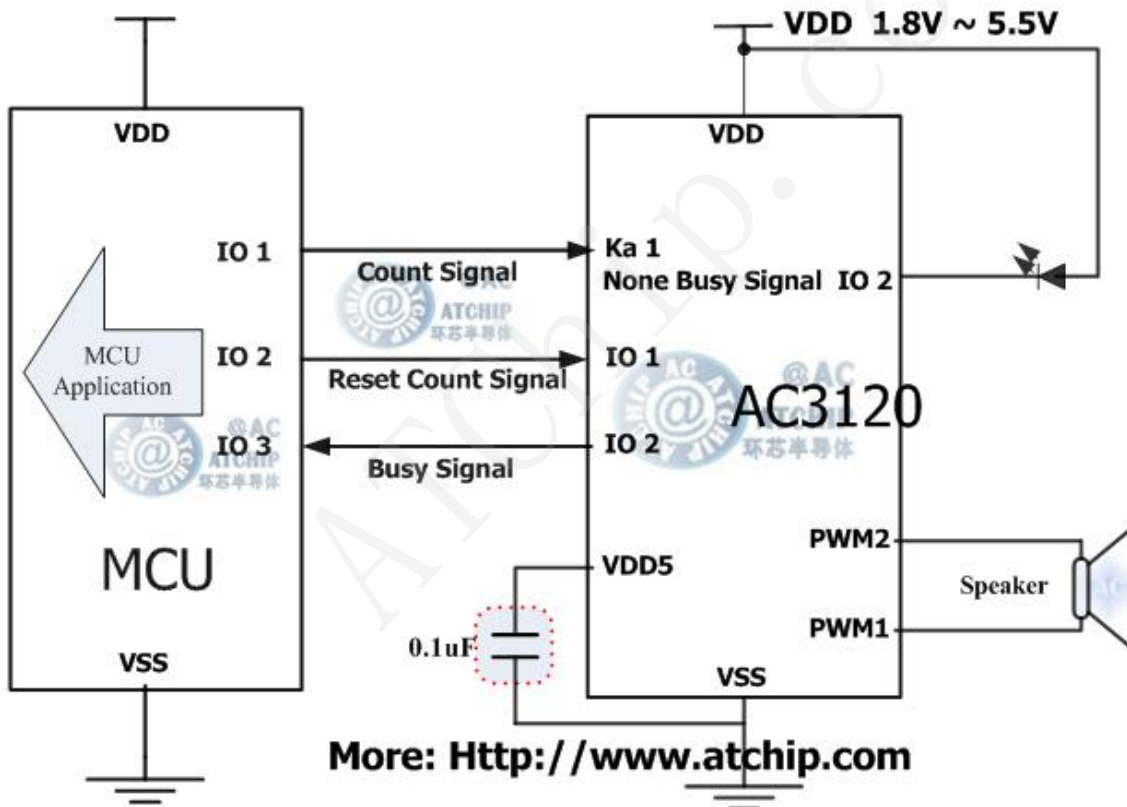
VDD 1.8V ~ 5.5V

VDD

VDD

IO 1

Count Signal

Ka 1

None Busy Signal IO 2

MCU Application

IO 2

Reset Count Signal

IO 1

AC3120

IO 3

Busy Signal

IO 2

MCU

PWM2

VDD5

Speaker

0.1uF

PWM1

VSS

VSS

More: Http://www.atchip.com

@AC ATCHIP 环芯半导体

@AC ATCHIP 环芯半导体

@AC ATCHIP 环芯半导体

ATChip.com